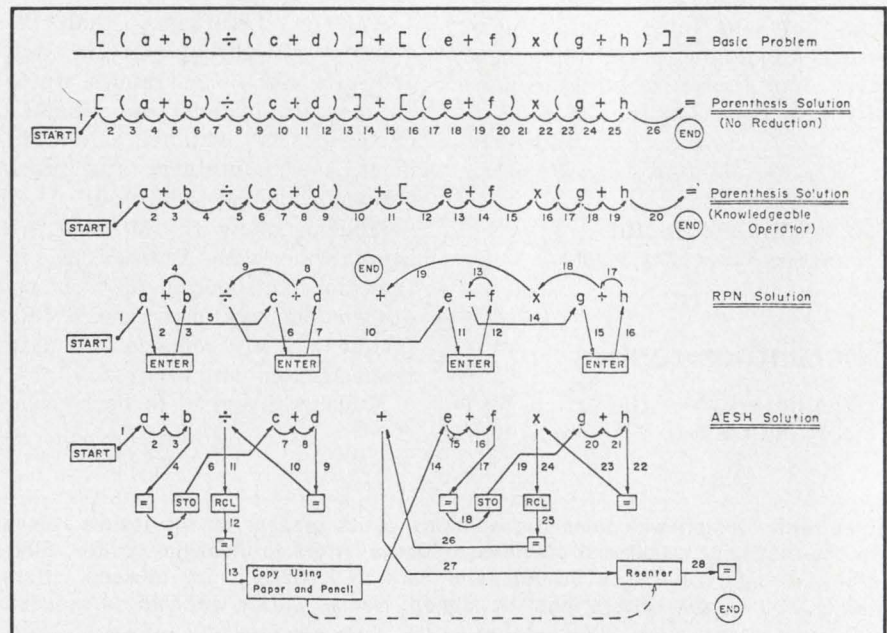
$[ ( a + b ) \div ( c + d ) ] + [ ( e + f ) \times ( g + h ) ] =$ Basic Problem

START 1 $[ ( a + b ) \div ( c + d ) ] + [ ( e + f ) \times ( g + h )$ $=$ Parenthesis Solution (No Reduction)
2 3 4 5 6 7 8 9 10 11 12 13 14 15 16 17 18 19 20 21 22 23 24 25 26 END

START 1 $a + b \div ( c + d ) + [ e + f \times ( g + h$ $=$ Parenthesis Solution (Knowledgeable Operator)
2 3 4 5 6 7 8 9 10 11 12 13 14 15 16 17 18 19 20 END

RPN Solution
START 1 a 2 ENTER 3 b 4 + 5 ÷ 9 c 6 ENTER 7 d 8 ÷ 10 + END 19 e 11 ENTER 12 f 13 + 14 x 18 g 15 ENTER 16 h 17 +

AESH Solution
START 1 a 2 + 3 b 4 = 5 STO 6 ÷ 11 RCL 12 = 13 Copy Using Paper and Pencil 7 c + 8 d 9 = 10 + 14 e 15 + 16 f 17 = 18 STO 19 x 24 RCL 25 = 26 20 g + 21 h 22 = 23 27 Reenter 28 = END